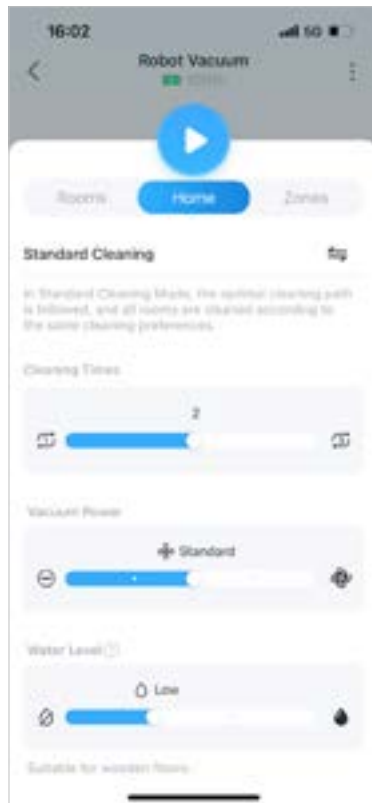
16:02
5G
Robot Vacuum
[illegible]

Rooms
Home
Zones

Standard Cleaning

In Standard Cleaning Mode, the optimal cleaning path is followed, and all rooms are cleaned according to the same cleaning preferences.

Cleaning Times
2

Vacuum Power
Standard

Water Level
Low

Suitable for wooden floors